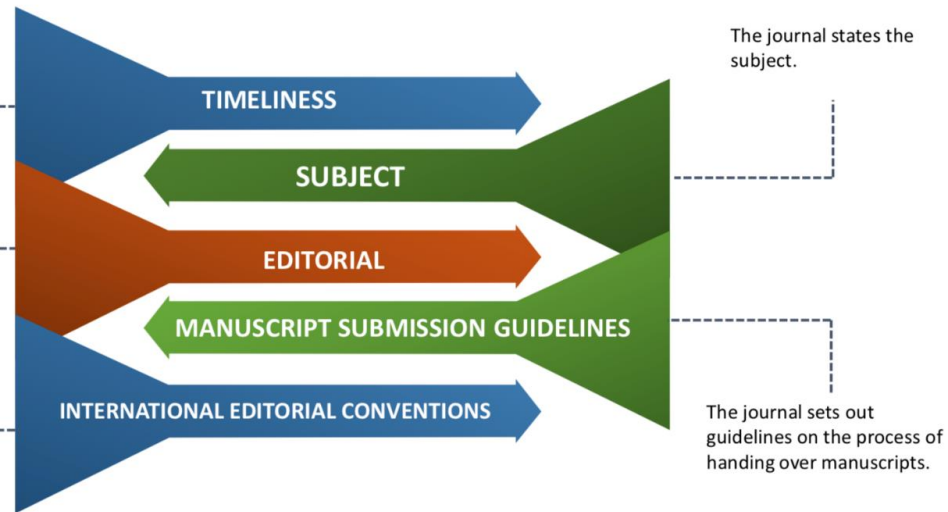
The journal states the subject.

TIMELINESS

SUBJECT

EDITORIAL

MANUSCRIPT SUBMISSION GUIDELINES

INTERNATIONAL EDITORIAL CONVENTIONS

The journal sets out guidelines on the process of handing over manuscripts.